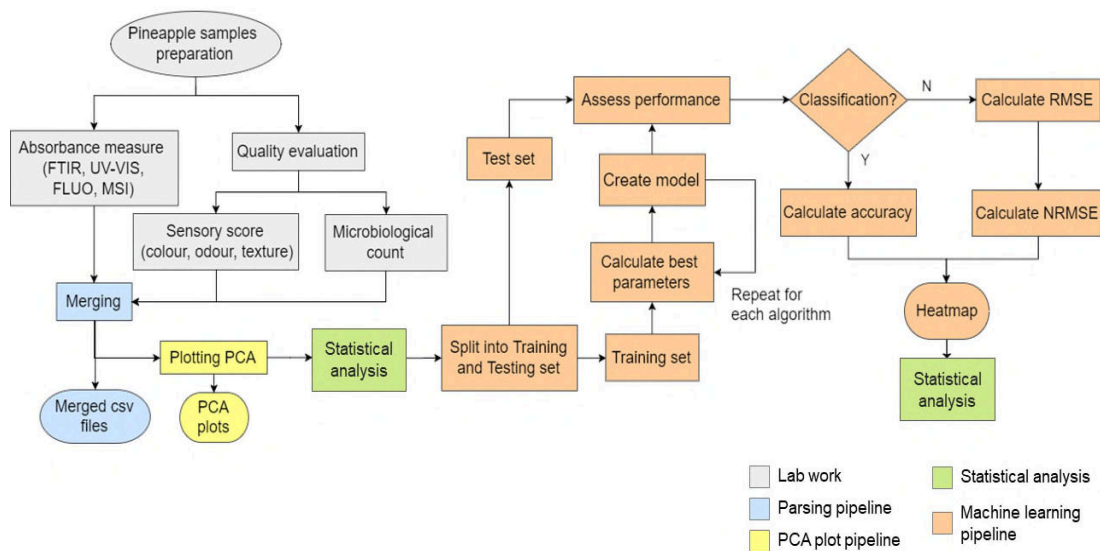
Pineapple samples preparation

Absorbance measure (FTIR, UV-VIS, FLUO, MSI)

Quality evaluation

Sensory score (colour, odour, texture)

Microbiological count

Merging

Merged csv files

Plotting PCA

PCA plots

Statistical analysis

Split into Training and Testing set

Test set

Training set

Calculate best parameters

Repeat for each algorithm

Create model

Assess performance

Classification?

N

Y

Calculate RMSE

Calculate NRMSE

Calculate accuracy

Heatmap

Statistical analysis

Lab work

Parsing pipeline

PCA plot pipeline

Statistical analysis

Machine learning pipeline